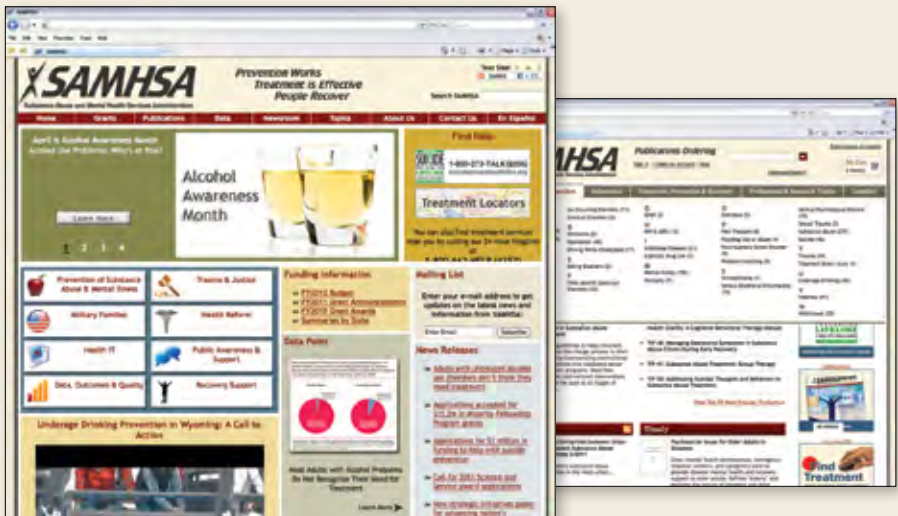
SAMHSA
Substance Abuse and Mental Health Services Administration

Prevention Works
Treatment is Effective
People Recover

Search SAMHSA

Home | Grants | Publications | Data | Newsroom | Topics | About Us | Contact Us | En Español

April is Alcohol Awareness Month
Alcohol Use Problems: Who's at Risk?

Alcohol Awareness Month

Learn More

1 2 3 4

Find Help

1-800-273-TALK(8255)

Treatment Locators

Prevention of Substance Abuse & Mental Illness
Trauma & Justice
Military Families
Health Reform
Health IT
Public Awareness & Support
Data, Outcomes & Quality
Recovery Support

Funding Information
FY2010 Budget
FY2011 Grant Announcements
FY2010 Grant Awards
Summaries by State

Mailing List
Enter your e-mail address to get updates on the latest news and information from SAMHSA:
Enter Email
Subscribe

Data Point
Most Adults with Alcohol Problems Do Not Recognize Their Need for Treatment
Learn More

News Releases

Underage Drinking Prevention in Wyoming: A Call to Action

MHSA
Publications Ordering

Find Treatment